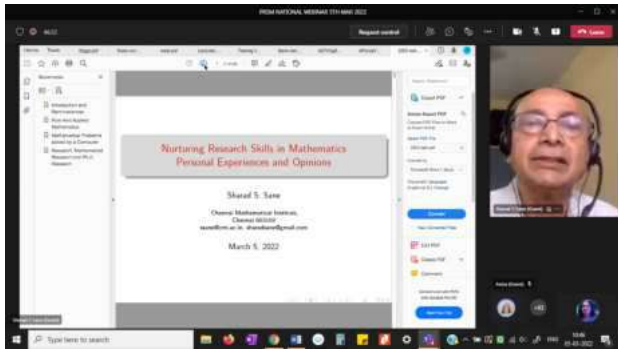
PRISM NATIONAL WEBINAR 5TH MAR 2022

Request control

Leave

Bookmarks

Introduction and Reminiscences

Pure And Applied Mathematics

Mathematical Problems solved by a Computer

Research, Nonnumerical Research and Ph.D. Research

Nurturing Research Skills in Mathematics
Personal Experiences and Opinions

Sharad S. Sane

Chennai Mathematical Institute,
Chennai 603103
ssane@cmi.ac.in; sharadsane@gmail.com

March 5, 2022

Shared PDF

Convert

Edit PDF

Shared PDF

Comment

Sharad S Sane (Guest)

Type here to search

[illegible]